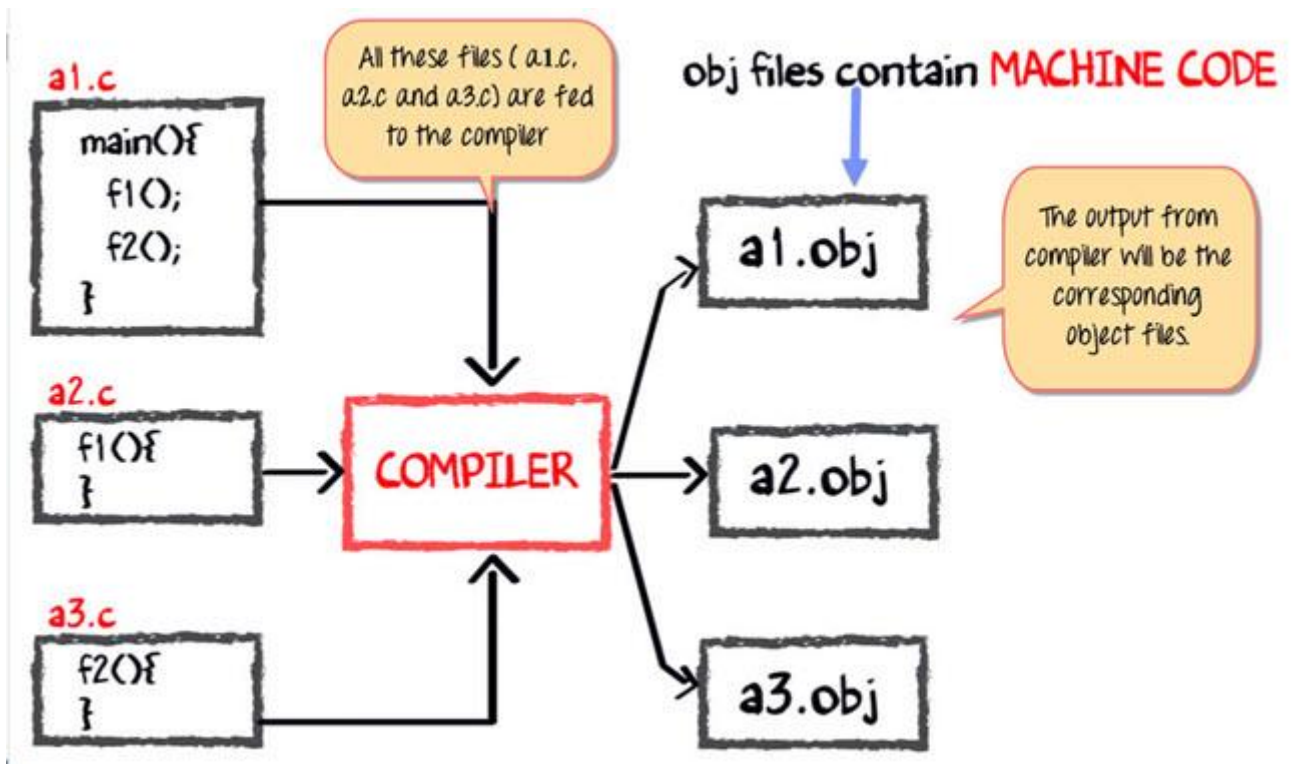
a1.c

main(){
f1();
f2();
}

All these files ( a1.c, a2.c and a3.c) are fed to the compiler

obj files contain MACHINE CODE

a1.obj

The output from compiler will be the corresponding object files.

a2.c

f1(){
}

COMPILER

a2.obj

a3.c

f2(){
}

a3.obj